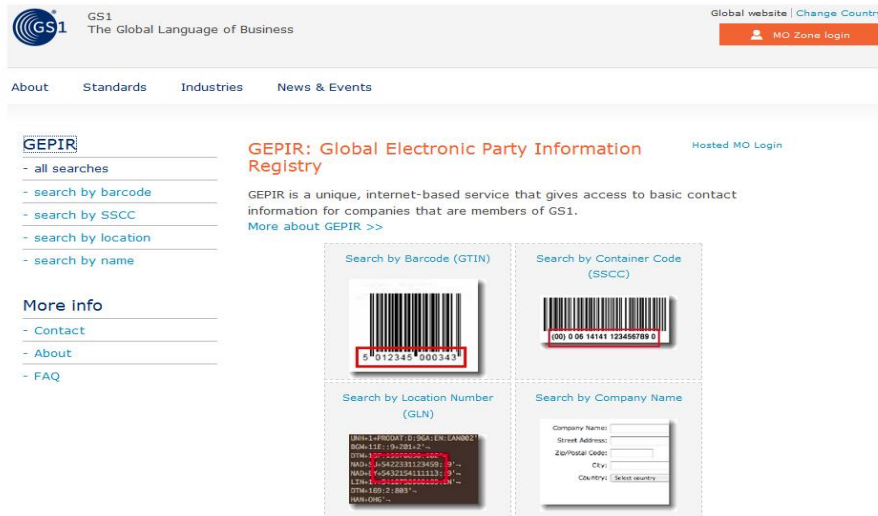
GS1
The Global Language of Business

Global website | Change Countr

MO Zone login

About Standards Industries News & Events

GEPIR
- all searches
- search by barcode
- search by SSCC
- search by location
- search by name

More info
- Contact
- About
- FAQ

GEPIR: Global Electronic Party Information Registry

Hosted MO Login

GEPIR is a unique, internet-based service that gives access to basic contact information for companies that are members of GS1.
More about GEPIR >>

Search by Barcode (GTIN)

5 012345 000343

Search by Container Code (SSCC)

(00) 0 06 14141 123456789 0

Search by Location Number (GLN)

UNH+1+PRODAT:D:96A:EN:EAN002'
BGM+11E::9+201+2'~
DTM+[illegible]
NAD+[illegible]5422331123459::9'~
NAD+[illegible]5432154111113::9'~
LIN+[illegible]
DTM+189:2:803'~
MAN+OHG'~

Search by Company Name

Company Name:
Street Address:
Zip/Postal Code:
City:
Country: Select country